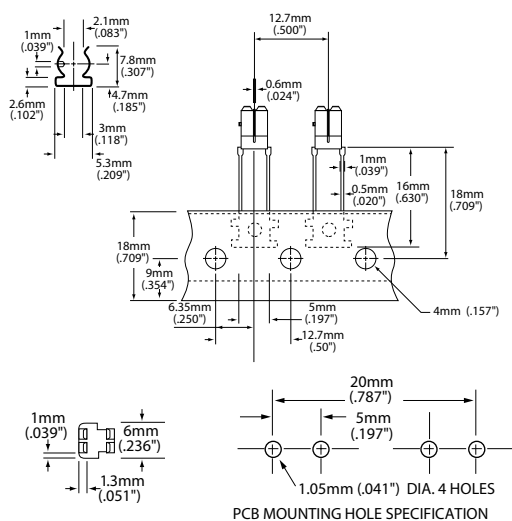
1mm
(.039")
2.1mm
(.083")
7.8mm
(.307")
4.7mm
(.185")
2.6mm
(.102")
3mm
(.118")
5.3mm
(.209")

12.7mm
(.500")
0.6mm
(.024")
1mm
(.039")
0.5mm
(.020")
16mm
(.630")
18mm
(.709")

18mm
(.709")
9mm
(.354")
6.35mm
(.250")
5mm
(.197")
12.7mm
(.50")
4mm (.157")

1mm
(.039")
6mm
(.236")
1.3mm
(.051")

20mm
(.787")
5mm
(.197")
1.05mm (.041") DIA. 4 HOLES
PCB MOUNTING HOLE SPECIFICATION